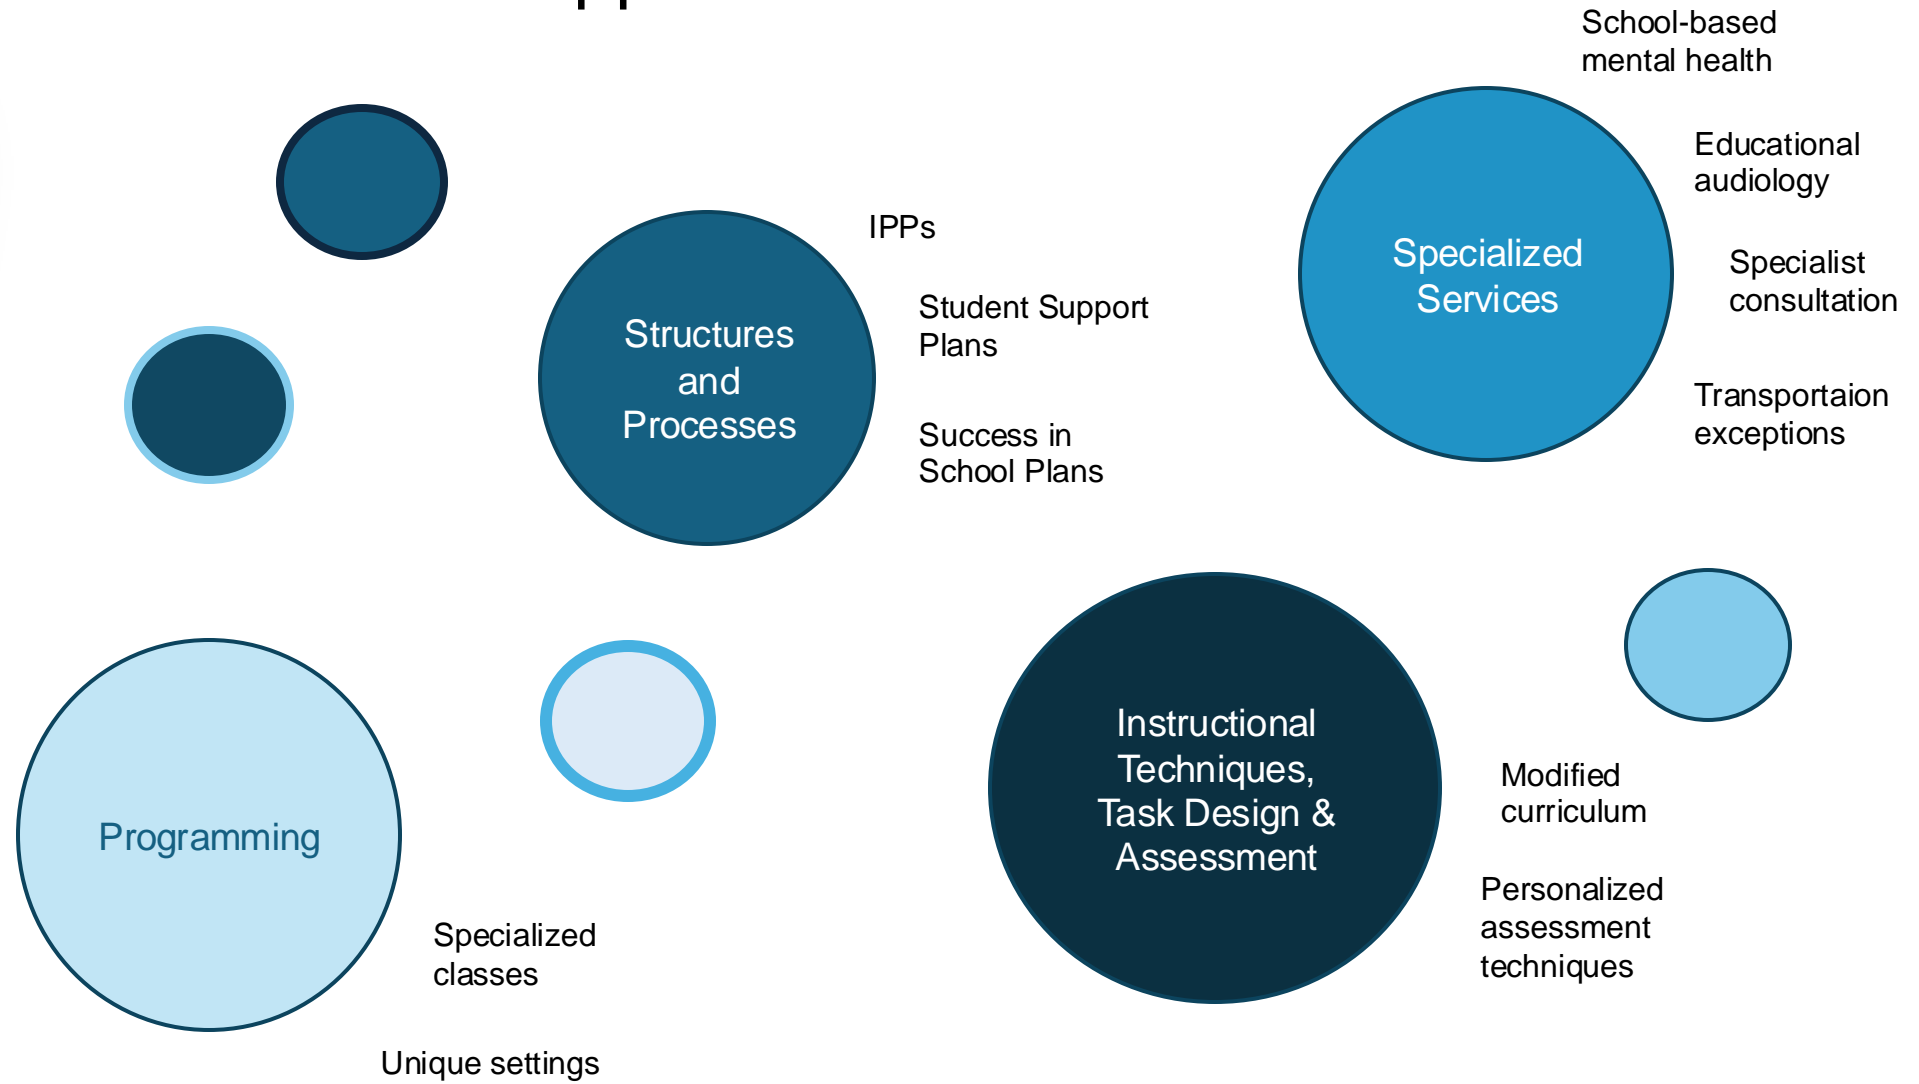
Structures and Processes

IPPs

Student Support Plans

Success in School Plans

Specialized Services

School-based mental health

Educational audiology

Specialist consultation

Transportaion exceptions

Programming

Specialized classes

Unique settings

Instructional Techniques, Task Design & Assessment

Modified curriculum

Personalized assessment techniques